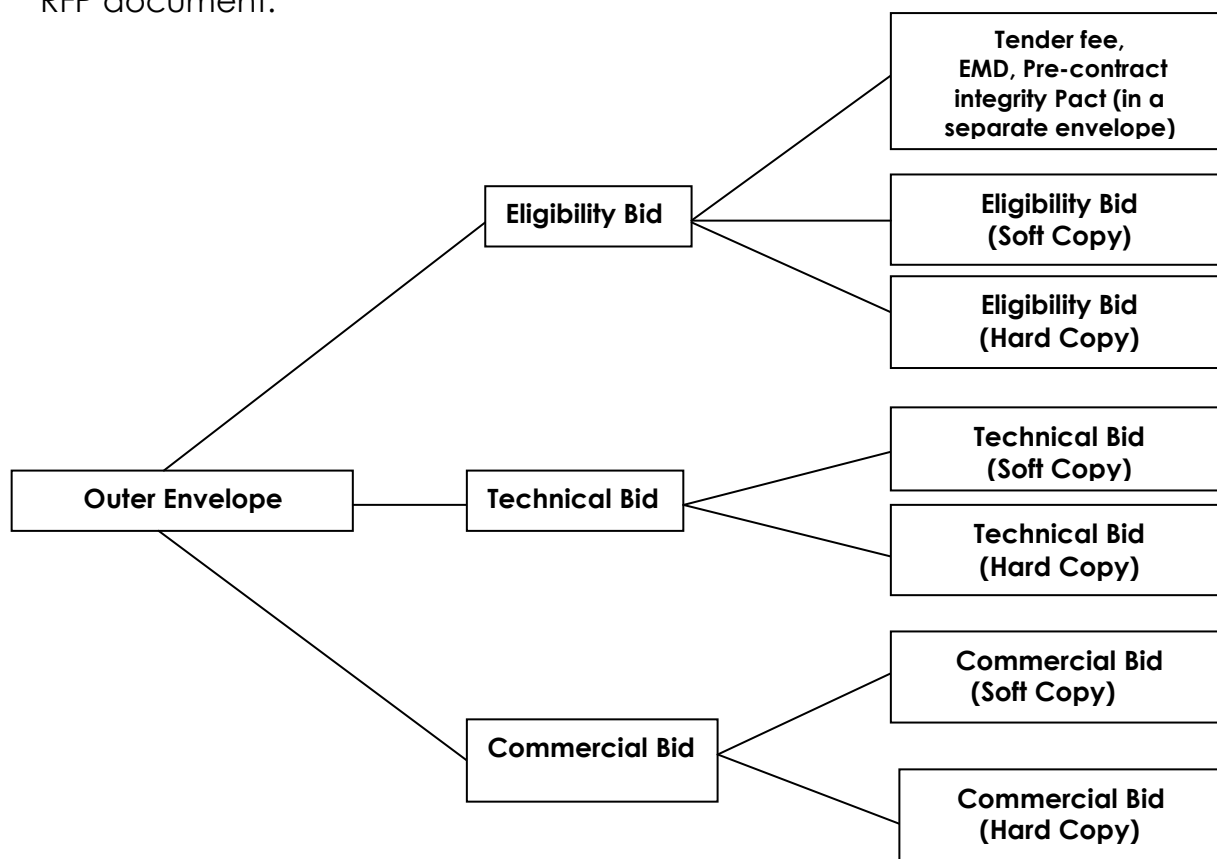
RFP document.

Tender fee, EMD, Pre-contract integrity Pact (in a separate envelope)

Eligibility Bid

Eligibility Bid (Soft Copy)

Eligibility Bid (Hard Copy)

Outer Envelope

Technical Bid

Technical Bid (Soft Copy)

Technical Bid (Hard Copy)

Commercial Bid

Commercial Bid (Soft Copy)

Commercial Bid (Hard Copy)